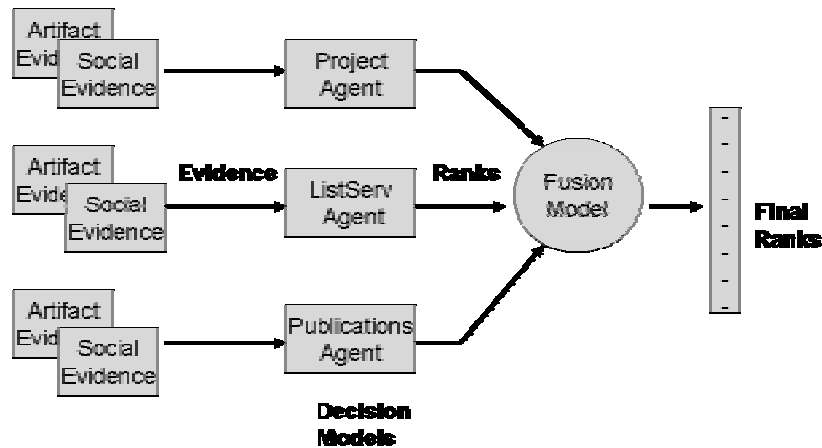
Artifact Evid

Social Evidence

Project Agent

Artifact Evide

Social Evidence

Evidence

ListServ Agent

Ranks

Fusion Model

Final Ranks

Artifact Evid

Social Evidence

Publications Agent

Decision Models